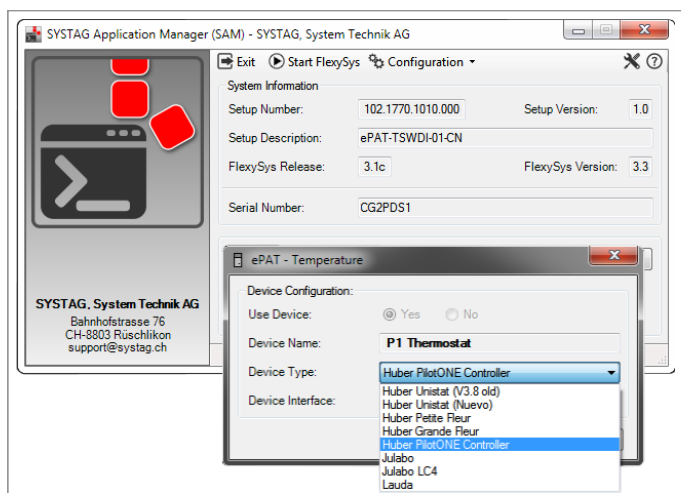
SYSTAG Application Manager (SAM) - SYSTAG, System Technik AG

Exit  Start FlexySys  Configuration

System Information

Setup Number: 102.1770.1010.000  Setup Version: 1.0

Setup Description: ePAT-TSWDI-01-CN

FlexySys Release: 3.1c  FlexySys Version: 3.3

Serial Number: CG2PDS1

SYSTAG, System Technik AG
Bahnhofstrasse 76
CH-8803 Rüschlikon
support@systag.ch

ePAT - Temperature

Device Configuration:

Use Device: Yes  No

Device Name: P1 Thermostat

Device Type: Huber PilotONE Controller

Device Interface:

Huber Unistat (V3.8 old)
Huber Unistat (Nuevo)
Huber Petite Fleur
Huber Grande Fleur
Huber PilotONE Controller
Julabo
Julabo LC4
Lauda